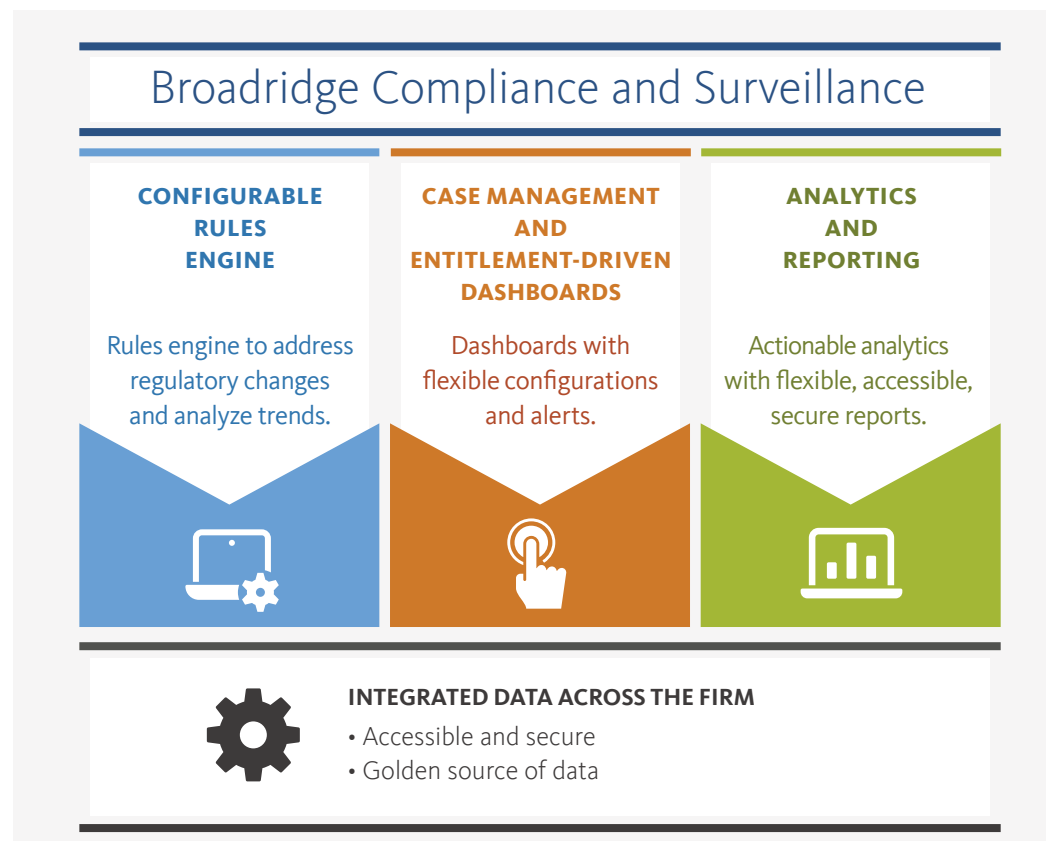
Broadridge Compliance and Surveillance

CONFIGURABLE RULES ENGINE

Rules engine to address regulatory changes and analyze trends.

CASE MANAGEMENT AND ENTITLEMENT-DRIVEN DASHBOARDS

Dashboards with flexible configurations and alerts.

ANALYTICS AND REPORTING

Actionable analytics with flexible, accessible, secure reports.

INTEGRATED DATA ACROSS THE FIRM

• Accessible and secure
• Golden source of data